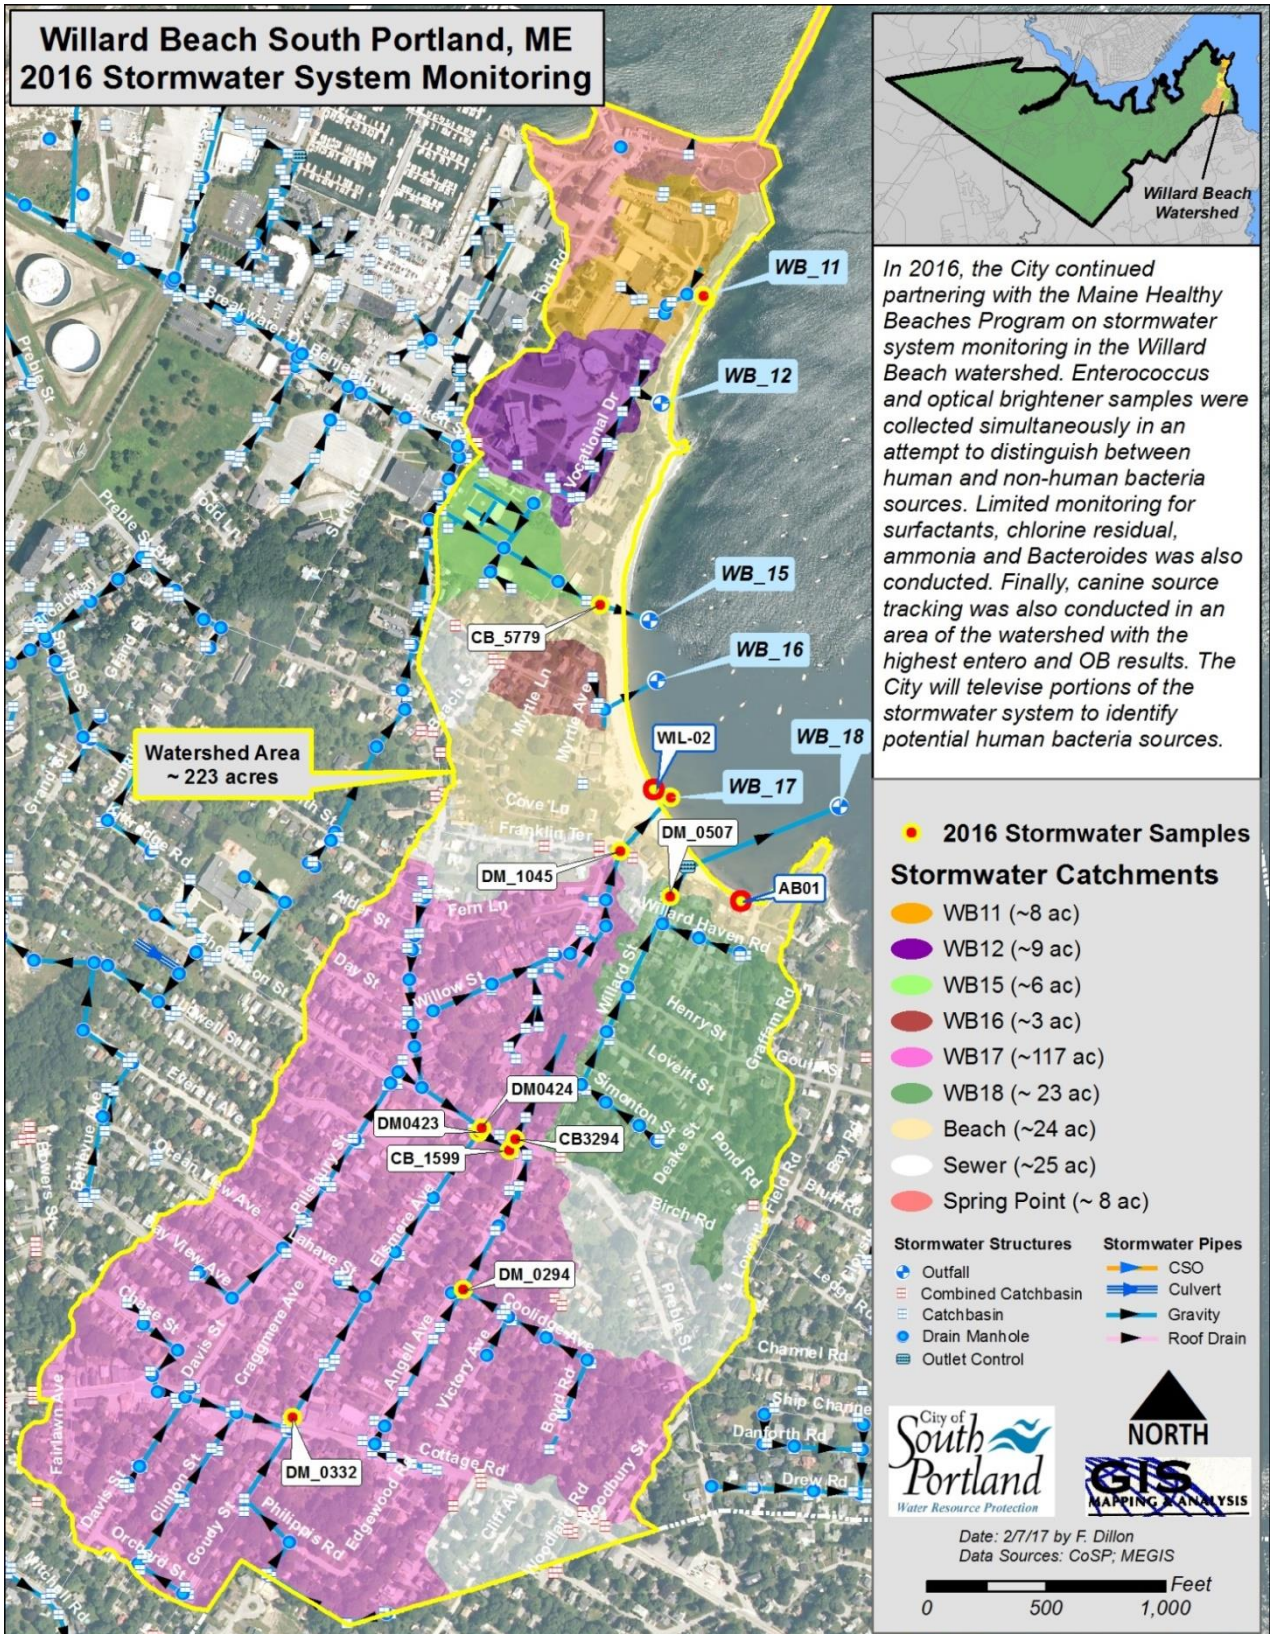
Willard Beach South Portland, ME
2016 Stormwater System Monitoring

Willard Beach Watershed

In 2016, the City continued partnering with the Maine Healthy Beaches Program on stormwater system monitoring in the Willard Beach watershed. Enterococcus and optical brightener samples were collected simultaneously in an attempt to distinguish between human and non-human bacteria sources. Limited monitoring for surfactants, chlorine residual, ammonia and Bacteroides was also conducted. Finally, canine source tracking was also conducted in an area of the watershed with the highest entero and OB results. The City will televise portions of the stormwater system to identify potential human bacteria sources.

WB_11
WB_12
WB_15
WB_16
WB_18
WB_17
WIL-02
CB_5779
DM_0507
DM_1045
AB01
DM0424
DM0423
CB3294
CB_1599
DM_0294
DM_0332

Watershed Area
~ 223 acres

Breakwater Dr
Benjamin W Pickett St
Preble St
Ford Rd
Vocational Dr
Todd Ln
Preble St
Broadway
Spring St
Grand St
Beach St
Myrtle Ln
Myrtle Ave
Cove Ln
Franklin Ter
Fern Ln
Alder St
Day St
Willow St
Willard St
Willard Haven Rd
Henry St
Lovett St
Graffam Rd
Simonton St
Deake St
Pond Rd
Birch Rd
Preble St
Loveitt Field Rd
Channel Rd
Ship Channel
Danforth Rd
Drew Rd
Gould St
Bay Rd
Ledge Rd
Thompson St
Lowell St
Eldredge Rd
Bellevue Ave
Bowers St
Ocean View Ave
Bay View Ave
Pillsbury St
Lahave St
Elsmere Ave
Angell Ave
Victory Ave
Coolidge Ave
Boyd Rd
Woodbury St
Cottage Rd
Cliff Ave
Woodland Rd
Edgewood Rd
Phillips Rd
Goudy St
Orchard St
Clinton St
Davis St
Fairlawn Ave
Chase St
Craggmere Ave
Mitchell Rd
Sawyer St

2016 Stormwater Samples
Stormwater Catchments
WB11 (~8 ac)
WB12 (~9 ac)
WB15 (~6 ac)
WB16 (~3 ac)
WB17 (~117 ac)
WB18 (~ 23 ac)
Beach (~24 ac)
Sewer (~25 ac)
Spring Point (~ 8 ac)

Stormwater Structures
Outfall
Combined Catchbasin
Catchbasin
Drain Manhole
Outlet Control

Stormwater Pipes
CSO
Culvert
Gravity
Roof Drain

City of South Portland
Water Resource Protection

NORTH

GIS MAPPING & ANALYSIS

Date: 2/7/17 by F. Dillon
Data Sources: CoSP; MEGIS

Feet
0 500 1,000